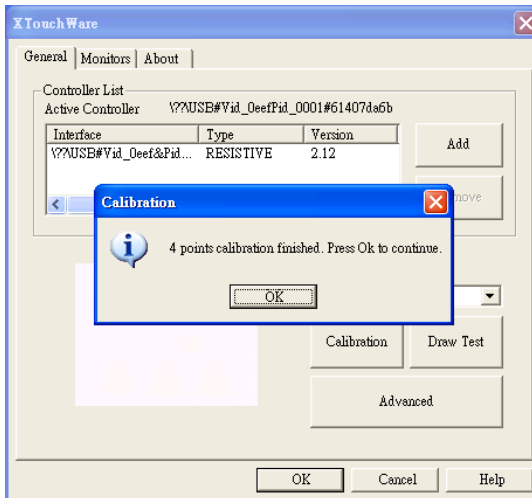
XTouchWare

General | Monitors | About

Controller List

Active Controller \\?\USB#Vid_0eefPid_0001#61407da6b

| Interface | Type | Version |
|---|---|---|
| \\?\USB#Vid_0eef&Pid... | RESISTIVE | 2.12 |

Add

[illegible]move

Calibration

4 points calibration finished. Press Ok to continue.

OK

Calibration

Draw Test

Advanced

OK

Cancel

Help